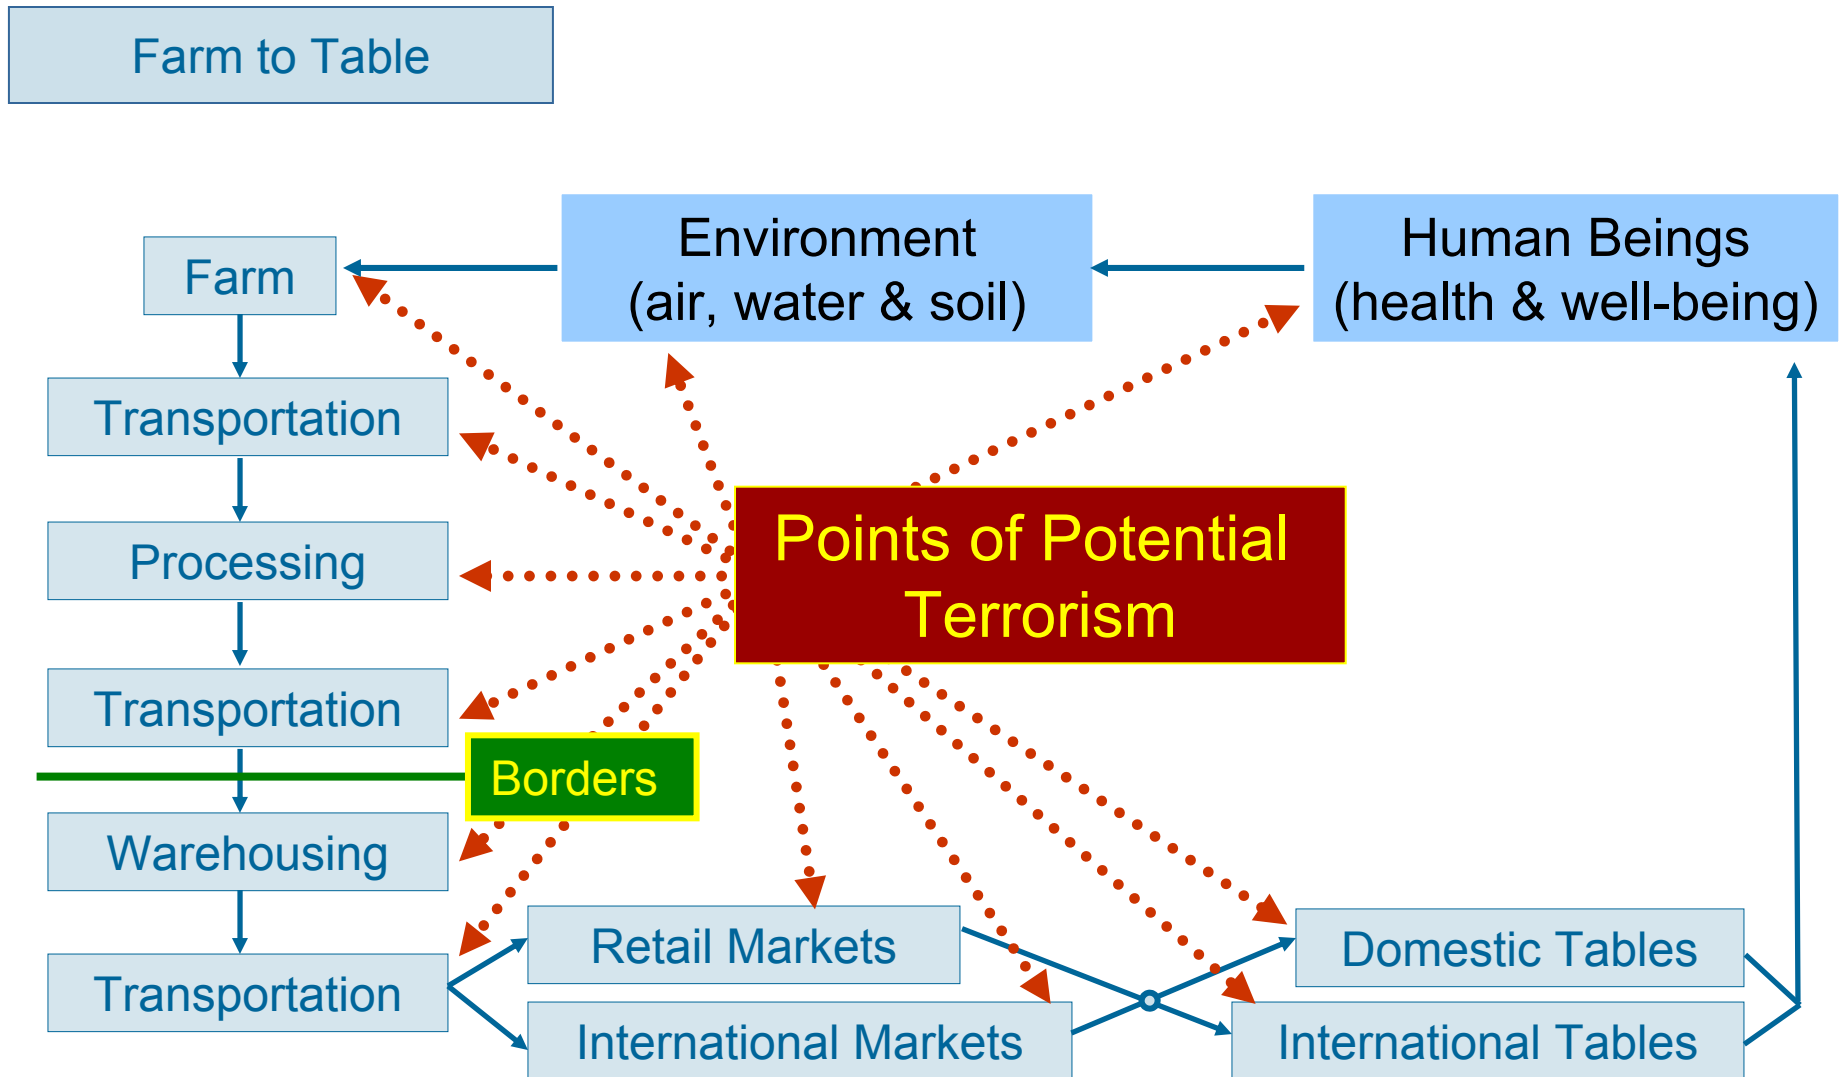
Farm to Table

Environment (air, water & soil)

Human Beings (health & well-being)

Farm

Transportation

Processing

Transportation

Borders

Warehousing

Transportation

Points of Potential Terrorism

Retail Markets

International Markets

Domestic Tables

International Tables